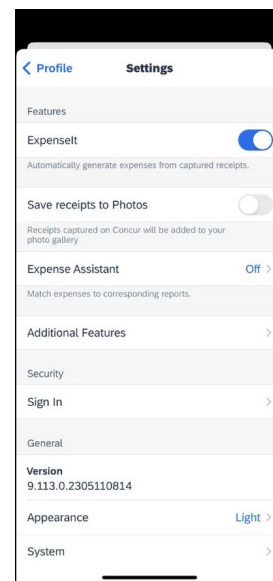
< Profile Settings

Features

ExpenseIt

Automatically generate expenses from captured receipts.

Save receipts to Photos

Receipts captured on Concur will be added to your photo gallery

Expense Assistant Off >

Match expenses to corresponding reports.

Additional Features >

Security

Sign In >

General

Version
9.113.0.2305110814

Appearance Light >

System >